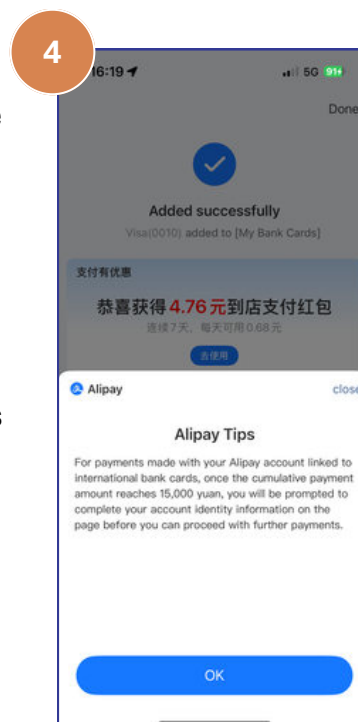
4

16:19

5G 91+

Done

Added successfully

Visa(0010) added to [My Bank Cards]

支付有优惠

恭喜获得4.76元到店支付红包

连续7天，每天可用0.68元

去使用

Alipay

close

Alipay Tips

For payments made with your Alipay account linked to international bank cards, once the cumulative payment amount reaches 15,000 yuan, you will be prompted to complete your account identity information on the page before you can proceed with further payments.

OK